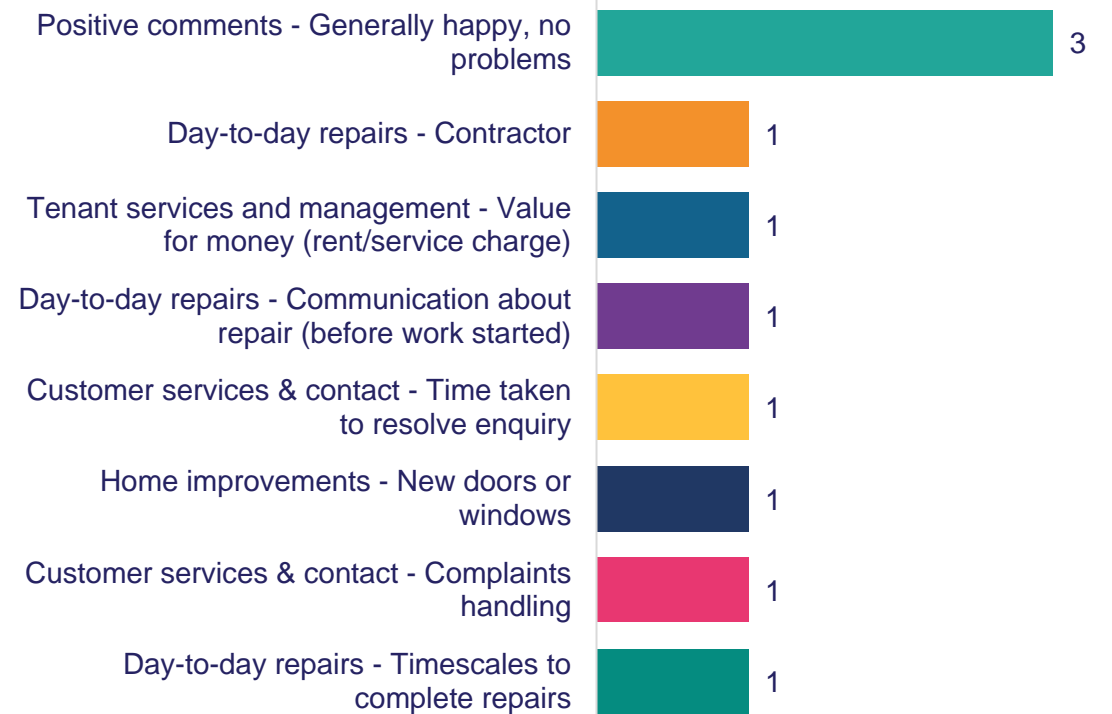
Positive comments - Generally happy, no problems
3

Day-to-day repairs - Contractor
1

Tenant services and management - Value for money (rent/service charge)
1

Day-to-day repairs - Communication about repair (before work started)
1

Customer services & contact - Time taken to resolve enquiry
1

Home improvements - New doors or windows
1

Customer services & contact - Complaints handling
1

Day-to-day repairs - Timescales to complete repairs
1